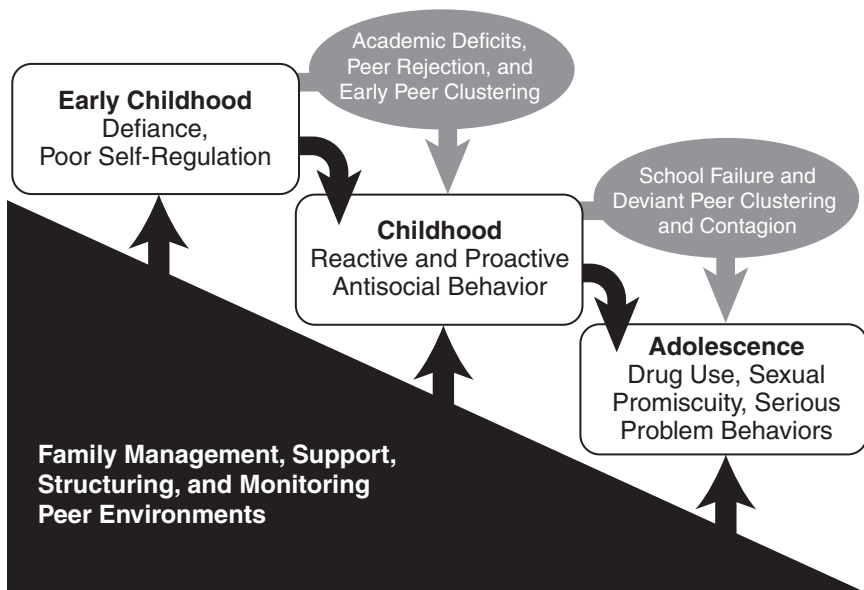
Academic Deficits, Peer Rejection, and Early Peer Clustering

Early Childhood
Defiance, Poor Self-Regulation

School Failure and Deviant Peer Clustering and Contagion

Childhood
Reactive and Proactive Antisocial Behavior

Adolescence
Drug Use, Sexual Promiscuity, Serious Problem Behaviors

Family Management, Support, Structuring, and Monitoring Peer Environments